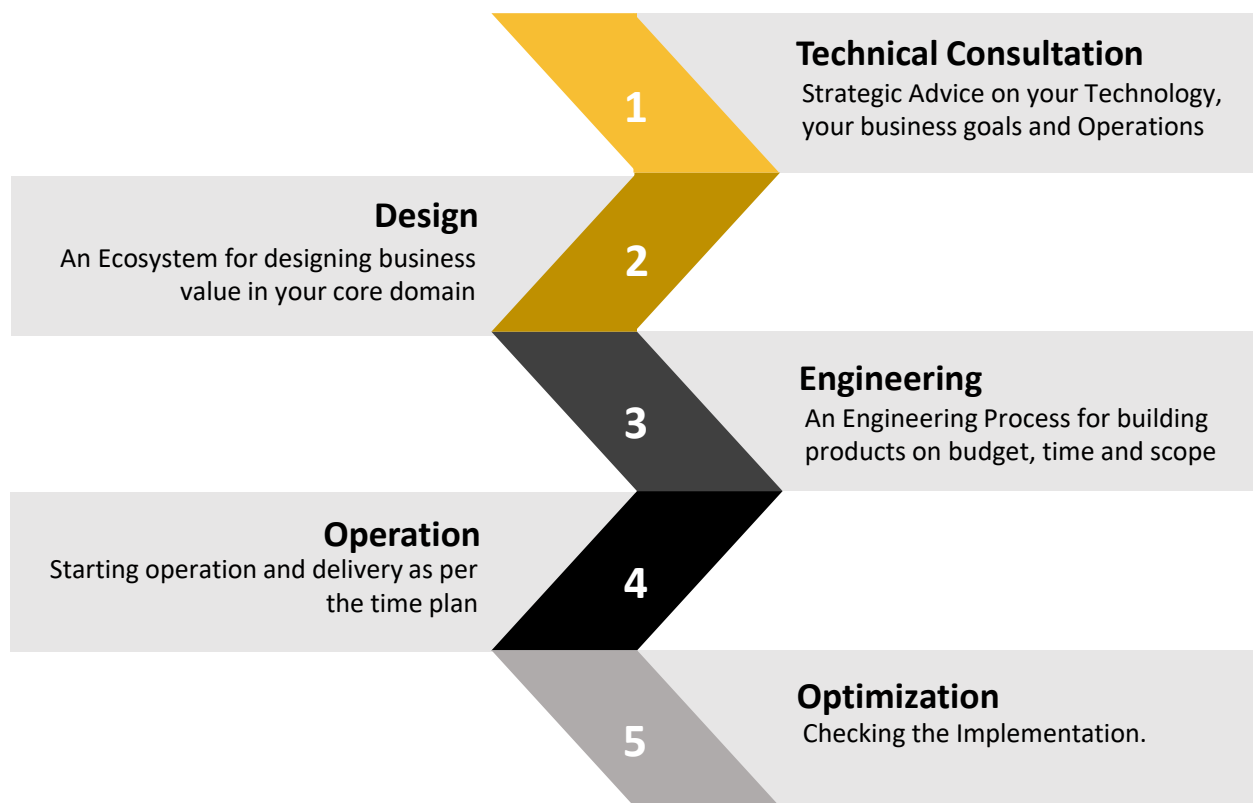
1

Technical Consultation
Strategic Advice on your Technology, your business goals and Operations

Design
An Ecosystem for designing business value in your core domain

2

3

Engineering
An Engineering Process for building products on budget, time and scope

Operation
Starting operation and delivery as per the time plan

4

5

Optimization
Checking the Implementation.